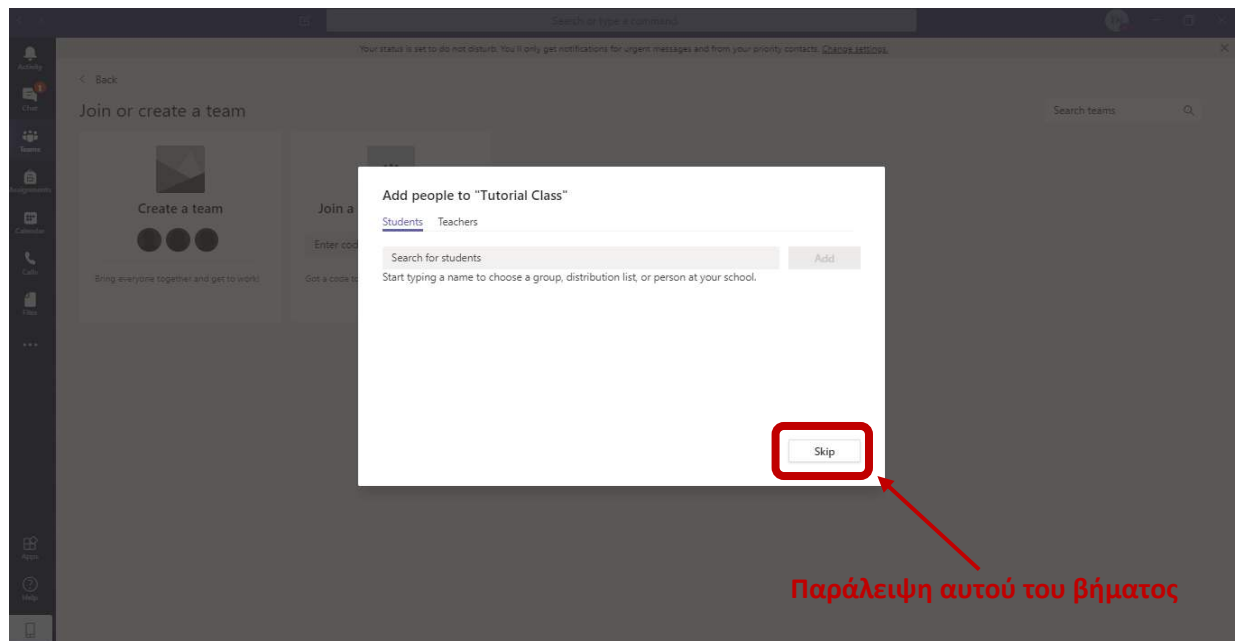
Search or type a command

Activity
Chat
Teams
Assignments
Calendar
Calls
Files
...
Apps
Help

Your status is set to do not disturb. You'll only get notifications for urgent messages and from your priority contacts. Change settings.

< Back

Join or create a team

Search teams

Create a team

Bring everyone together and get to work!

Join a

Enter co

Got a code to

Add people to "Tutorial Class"

Students Teachers

Search for students

Add

Start typing a name to choose a group, distribution list, or person at your school.

Skip

Παράλειψη αυτού του βήματος